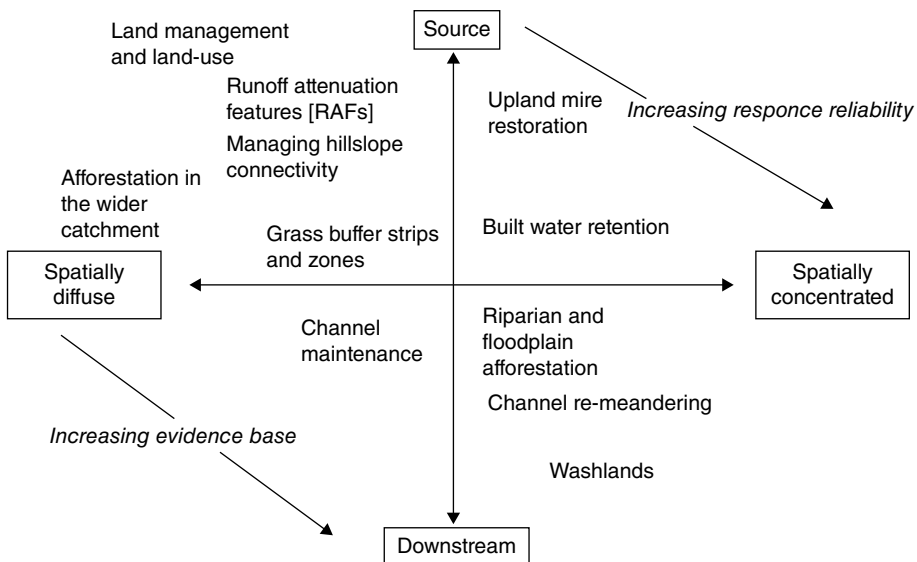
Source

Land management and land-use

Runoff attenuation features [RAFs]

Managing hillslope connectivity

Upland mire restoration

Increasing responce reliability

Afforestation in the wider catchment

Grass buffer strips and zones

Built water retention

Spatially diffuse

Spatially concentrated

Channel maintenance

Riparian and floodplain afforestation

Channel re-meandering

Increasing evidence base

Washlands

Downstream